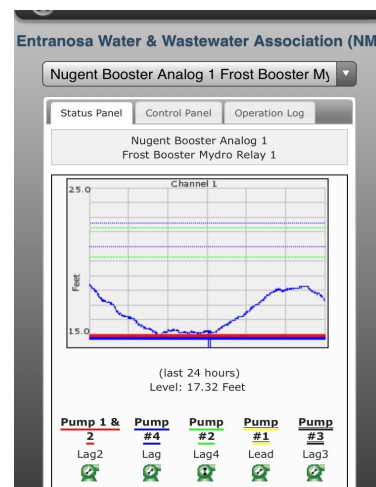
Entranosa Water & Wastewater Association (NM

Nugent Booster Analog 1 Frost Booster My

Status Panel | Control Panel | Operation Log

Nugent Booster Analog 1
Frost Booster Mydro Relay 1

Channel 1

25.0

Feet

15.0

(last 24 hours)
Level: 17.32 Feet

| Pump 1 & 2 | Pump #4 | Pump #2 | Pump #1 | Pump #3 |
|---|---|---|---|---|
| Lag2 | Lag | Lag4 | Lead | Lag3 |